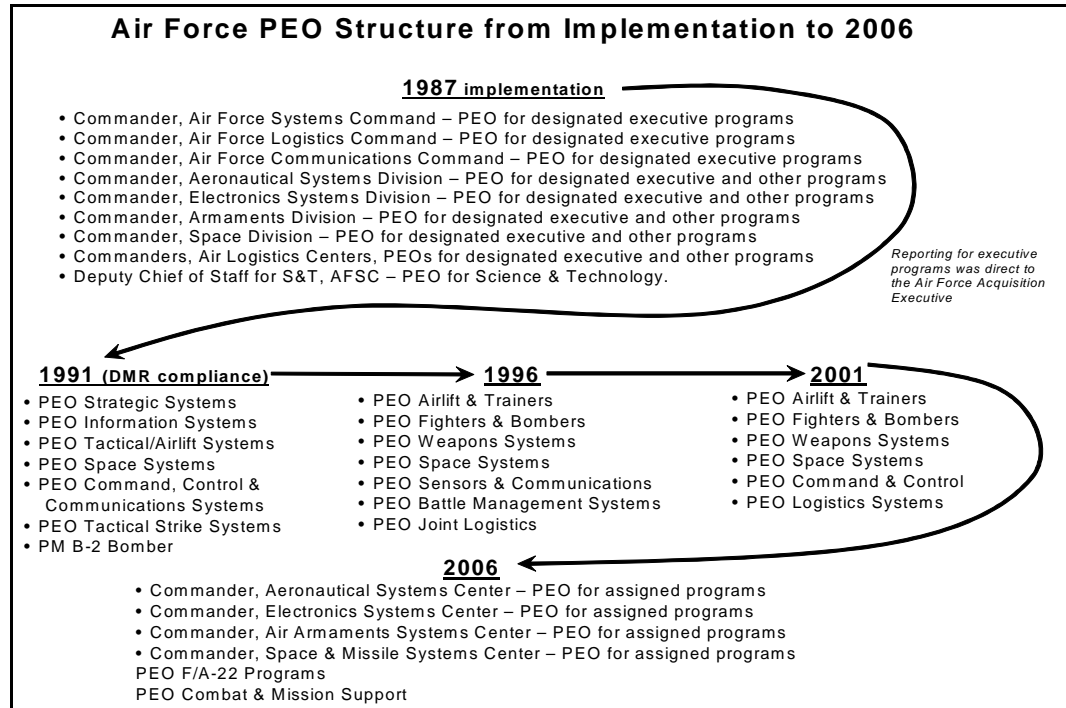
Air Force PEO Structure from Implementation to 2006

1987 implementation

• Commander, Air Force Systems Command – PEO for designated executive programs
• Commander, Air Force Logistics Command – PEO for designated executive programs
• Commander, Air Force Communications Command – PEO for designated executive programs
• Commander, Aeronautical Systems Division – PEO for designated executive and other programs
• Commander, Electronics Systems Division – PEO for designated executive and other programs
• Commander, Armaments Division – PEO for designated executive and other programs
• Commander, Space Division – PEO for designated executive and other programs
• Commanders, Air Logistics Centers, PEOs for designated executive and other programs
• Deputy Chief of Staff for S&T, AFSC – PEO for Science & Technology.

Reporting for executive programs was direct to the Air Force Acquisition Executive

1991 (DMR compliance)
• PEO Strategic Systems
• PEO Information Systems
• PEO Tactical/Airlift Systems
• PEO Space Systems
• PEO Command, Control & Communications Systems
• PEO Tactical Strike Systems
• PM B-2 Bomber

1996
• PEO Airlift & Trainers
• PEO Fighters & Bombers
• PEO Weapons Systems
• PEO Space Systems
• PEO Sensors & Communications
• PEO Battle Management Systems
• PEO Joint Logistics

2001
• PEO Airlift & Trainers
• PEO Fighters & Bombers
• PEO Weapons Systems
• PEO Space Systems
• PEO Command & Control
• PEO Logistics Systems

2006
• Commander, Aeronautical Systems Center – PEO for assigned programs
• Commander, Electronics Systems Center – PEO for assigned programs
• Commander, Air Armaments Systems Center – PEO for assigned programs
• Commander, Space & Missile Systems Center – PEO for assigned programs
PEO F/A-22 Programs
PEO Combat & Mission Support